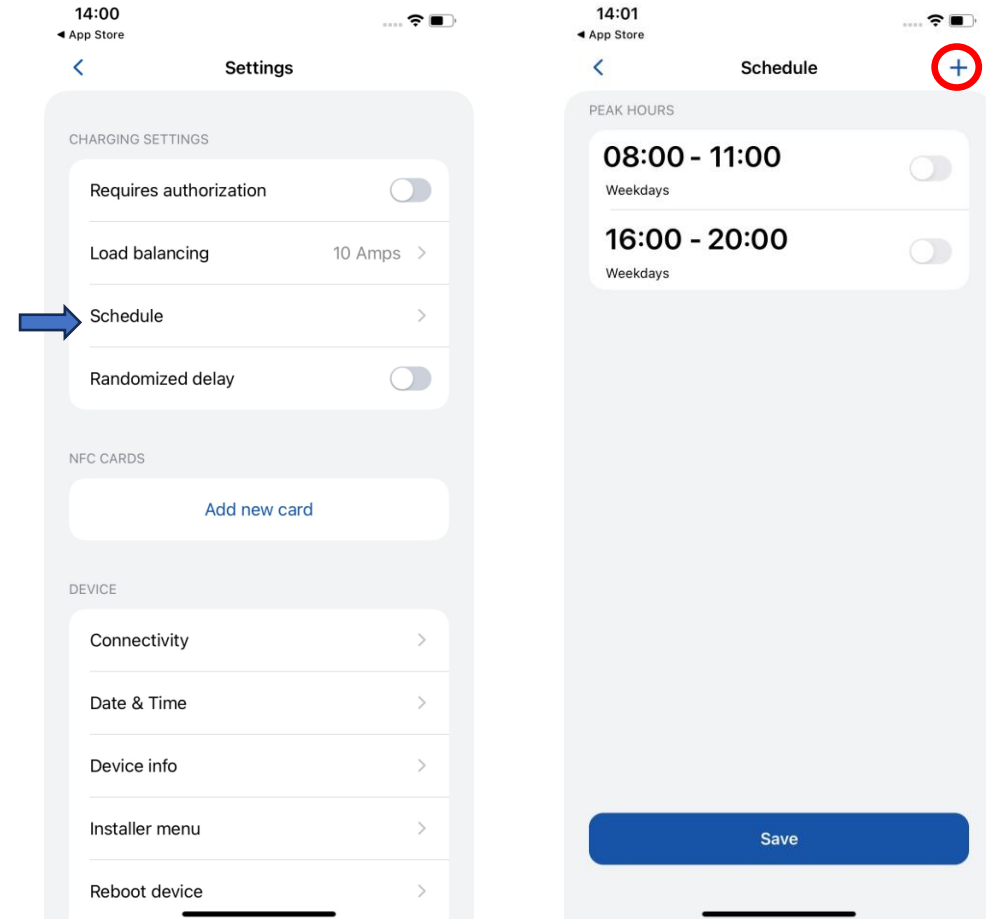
14:00
◀ App Store

Settings

CHARGING SETTINGS

Requires authorization

Load balancing 10 Amps

Schedule

Randomized delay

NFC CARDS

Add new card

DEVICE

Connectivity

Date & Time

Device info

Installer menu

Reboot device

14:01
◀ App Store

Schedule

+

PEAK HOURS

08:00 - 11:00
Weekdays

16:00 - 20:00
Weekdays

Save